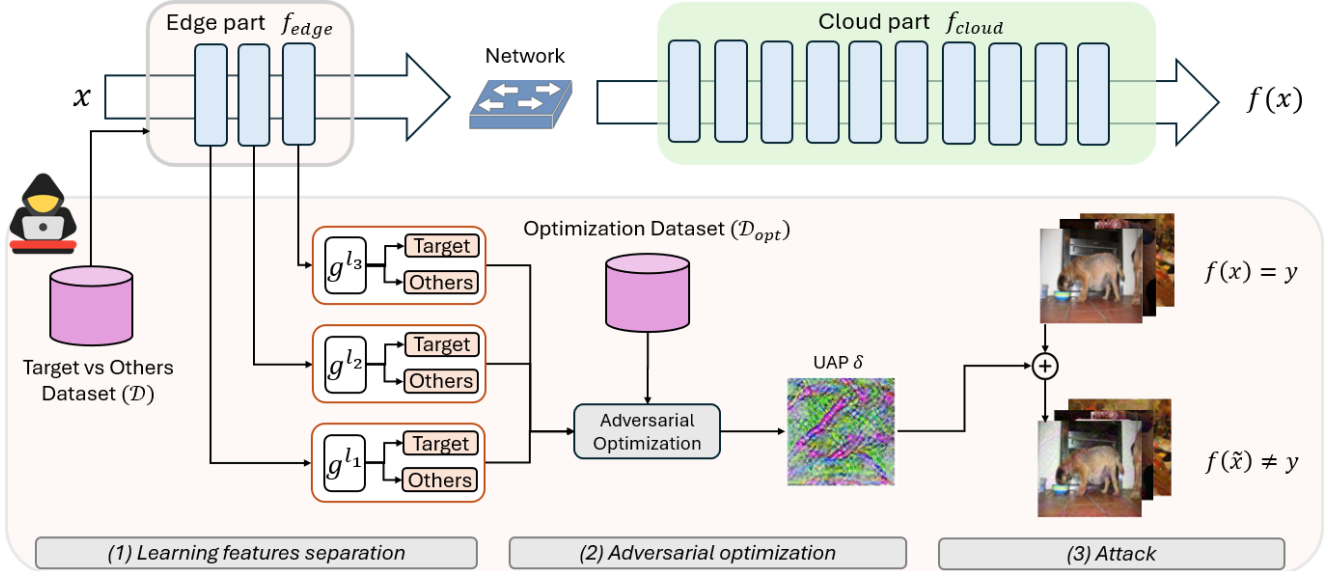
Edge part $f_{edge}$

Network

Cloud part $f_{cloud}$

$x$

$f(x)$

Target vs Others Dataset ($\mathcal{D}$)

$g^{l_3}$ Target Others

$g^{l_2}$ Target Others

$g^{l_1}$ Target Others

Optimization Dataset ($\mathcal{D}_{opt}$)

Adversarial Optimization

UAP $\delta$

$f(x) = y$

$f(\tilde{x}) \neq y$

(1) Learning features separation

(2) Adversarial optimization

(3) Attack